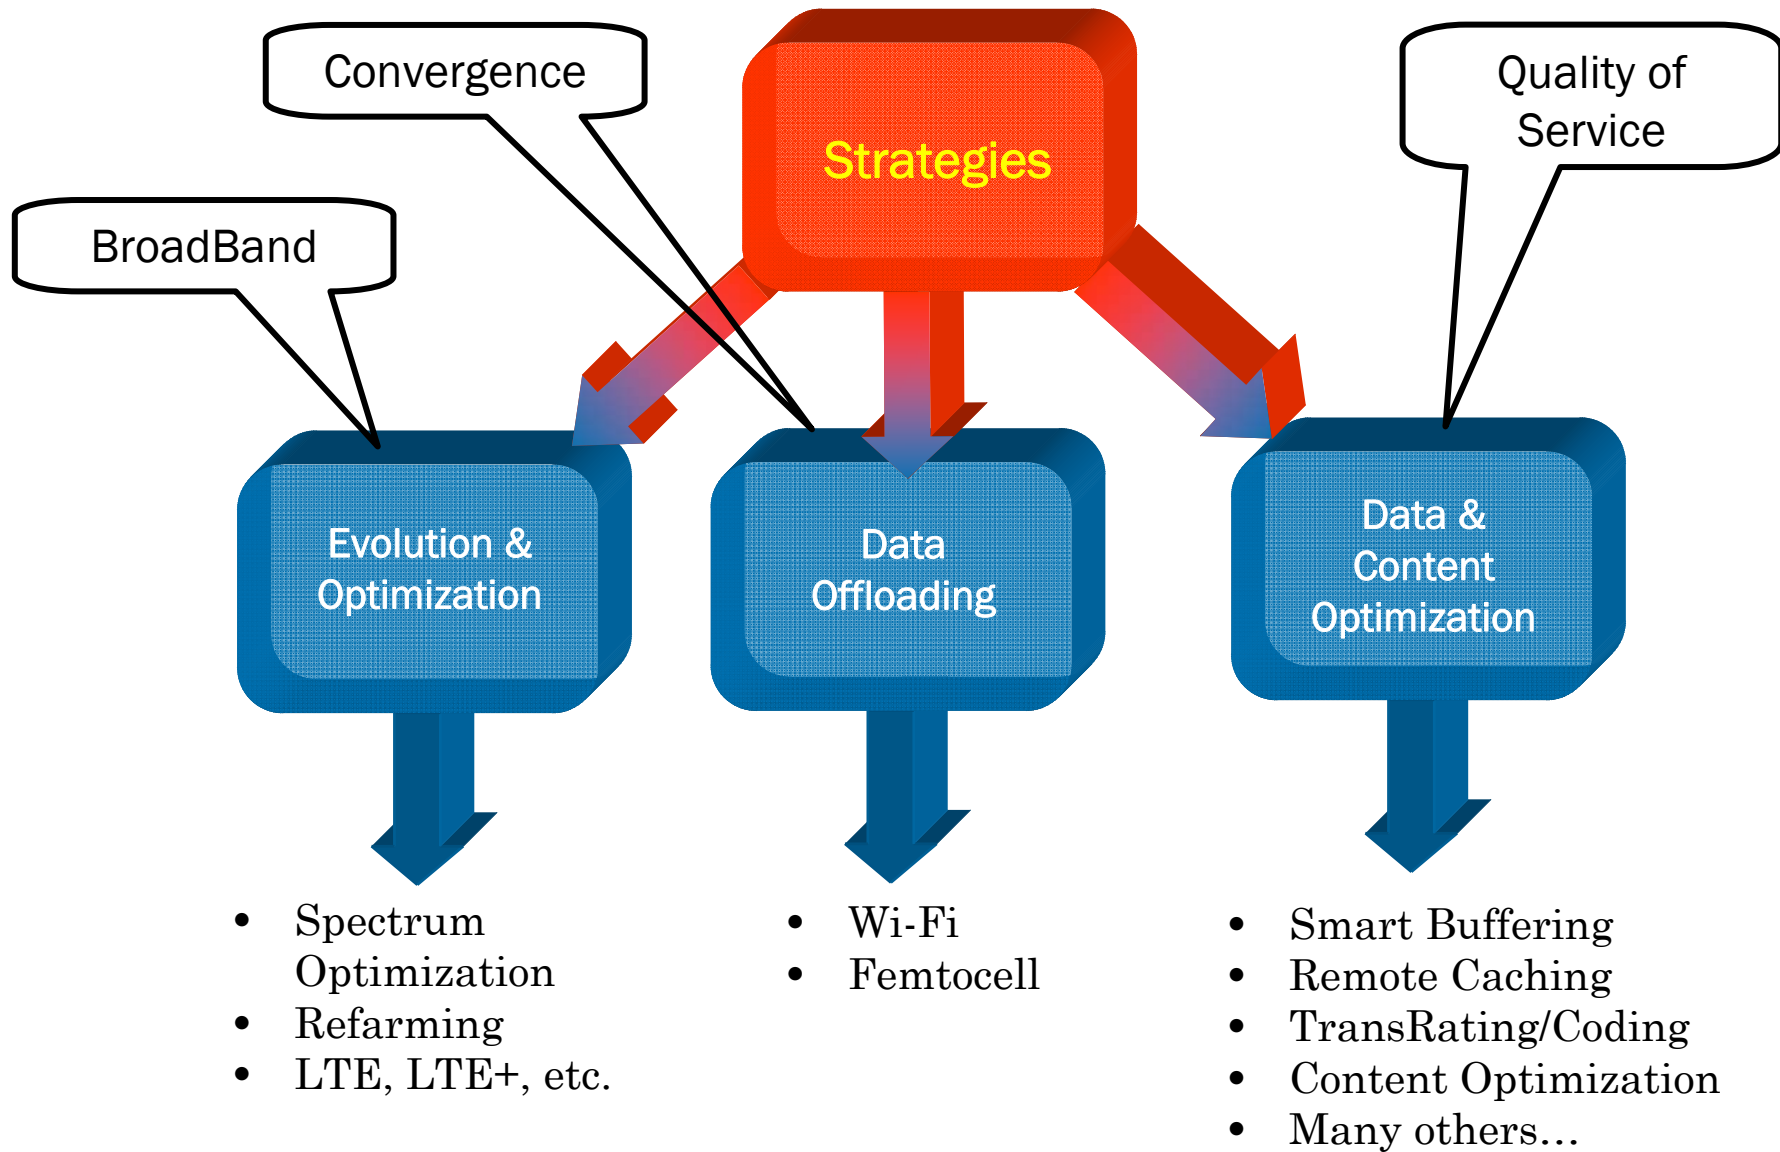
Convergence

Strategies

Quality of Service

BroadBand

Evolution & Optimization

Data Offloading

Data & Content Optimization

- Spectrum Optimization
- Refarming
- LTE, LTE+, etc.

- Wi-Fi
- Femtocell

- Smart Buffering
- Remote Caching
- TransRating/Coding
- Content Optimization
- Many others…